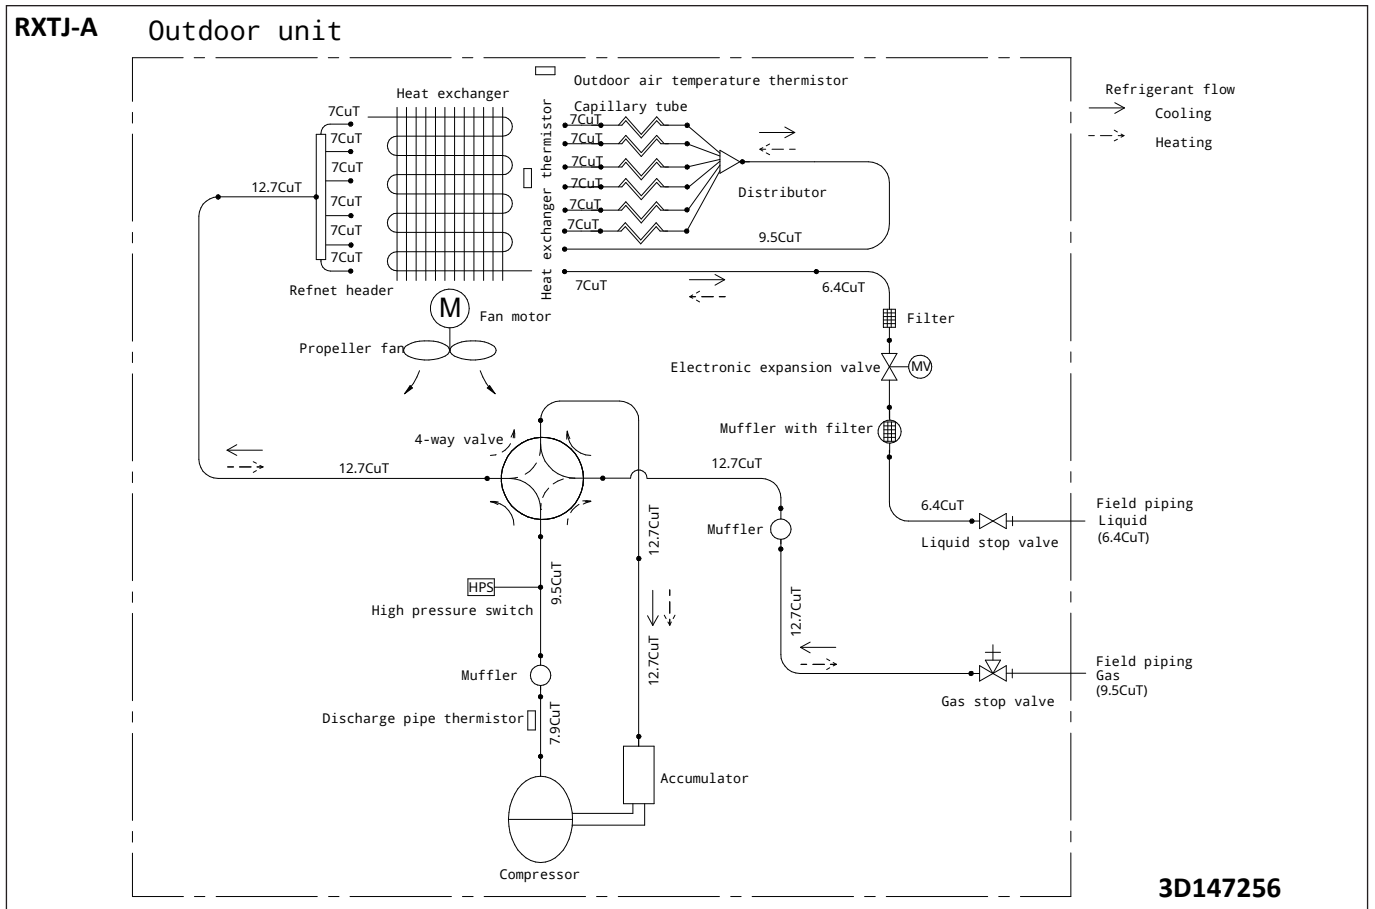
RXTJ-A Outdoor unit

Outdoor air temperature thermistor

Refrigerant flow
Cooling
Heating

Heat exchanger
Capillary tube
Heat exchanger thermistor

7CuT
7CuT
7CuT
7CuT
7CuT
7CuT
12.7CuT

7CuT
7CuT
7CuT
7CuT
7CuT
7CuT

Distributor
9.5CuT

Refnet header
7CuT
6.4CuT

M Fan motor
Filter
Propeller fan

Electronic expansion valve MV

Muffler with filter

4-way valve
12.7CuT
12.7CuT

Muffler
12.7CuT
6.4CuT
Liquid stop valve
Field piping
Liquid
(6.4CuT)

HPS
High pressure switch
9.5CuT
12.7CuT
12.7CuT

Muffler
Discharge pipe thermistor
7.9CuT

Field piping
Gas
(9.5CuT)
Gas stop valve

Accumulator

Compressor

3D147256